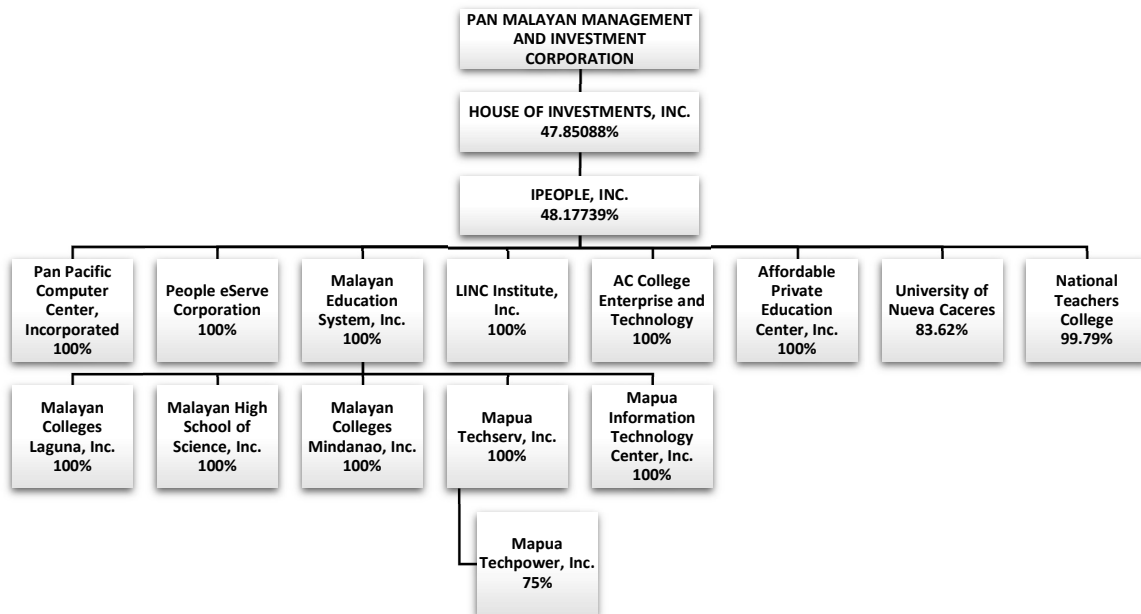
PAN MALAYAN MANAGEMENT AND INVESTMENT CORPORATION

HOUSE OF INVESTMENTS, INC.
47.85088%

IPEOPLE, INC.
48.17739%

Pan Pacific Computer Center, Incorporated
100%

People eServe Corporation
100%

Malayan Education System, Inc.
100%

LINC Institute, Inc.
100%

AC College Enterprise and Technology
100%

Affordable Private Education Center, Inc.
100%

University of Nueva Caceres
83.62%

National Teachers College
99.79%

Malayan Colleges Laguna, Inc.
100%

Malayan High School of Science, Inc.
100%

Malayan Colleges Mindanao, Inc.
100%

Mapua Techserv, Inc.
100%

Mapua Information Technology Center, Inc.
100%

Mapua Techpower, Inc.
75%